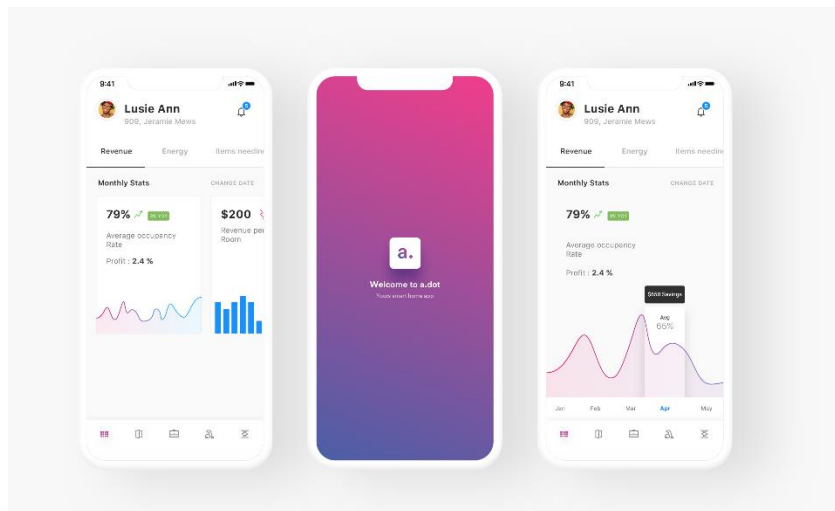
9:41

Lusie Ann
909, Jeramie Mews

Revenue Energy Items needin

Monthly Stats CHANGE DATE

79% 9% YOY
Average occupancy Rate
Profit : 2.4 %

$200
Revenue per Room

a.
Welcome to a.dot
Yours smart home app

9:41

Lusie Ann
909, Jeramie Mews

Revenue Energy Items needin

Monthly Stats CHANGE DATE

79% 9% YOY
Average occupancy Rate
Profit : 2.4 %

$550 Savings
Avg
65%

Jan Feb Mar Apr May